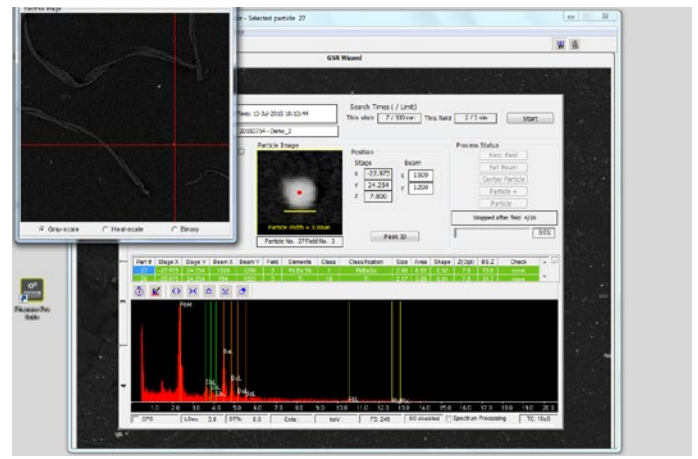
Field Image

- Selected particle 27

GSR Wizard

Time: 13-Jul-2015 16:13:44

20150734 - Demo_2

Search Times ( / Limit)

This stub 7 / 100 min This field 3 / 3 min

Start

Particle Image

Particle Width = 3.0 µm

Particle No. 27 Field No. 3

Position

Stage

X -22.975

Y 24.254

Z 7.800

Beam

X 1909

Y 1208

Point ID

Process Status

Next Field

Ref Beam

Center Particle

Particle +

Particle -

Stopped after field: 4/16

Gray-scale

Heat-scale

Binary

| Part # | Stage X | Stage Y | Beam X | Beam Y | Field | Elements | Class | Classification | Size | Area | Shape | Z(Opt) | BS Z | Check |
|---|---|---|---|---|---|---|---|---|---|---|---|---|---|---|
| 27 | -22.975 | 24.254 | 1909 | 1208 | 3 | Pb Ba Sb | 1 | PbBaSb | 2.98 | 6.93 | 0.97 | 75 | 79.8 | none |

PbM

BaL

BaL

SbL

PbL

PbL

1.0 2.0 3.0 4.0 5.0 6.0 7.0 8.0 9.0 10.0 11.0 12.0 13.0 14.0 15.0 16.0 17.0 18.0 19.0 20.0

CPS LDev 3.0 DT% 0.3 Cnts keV FS: 248 SC disabled Spectrum Processing TC: 10s0

Phenom Pro Suite